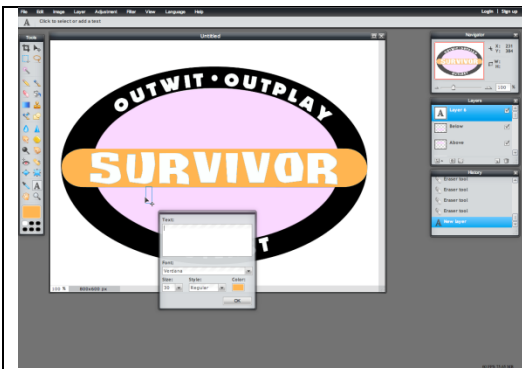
File Edit Image Layer Adjustment Filter View Language Help

Login | Sign up

Click to select or add a text

Tools

Untitled

OUTWIT · OUTPLAY

SURVIVOR

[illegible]T

Text:

Font:

Verdana

Size:

30

Style:

Regular

Color:

OK

100 %

800x600 px

Navigator

X: 231
Y: 384

100 %

Layers

Layer 4

Below

Above

History

Eraser tool

Eraser tool

Eraser tool

Eraser tool

New layer